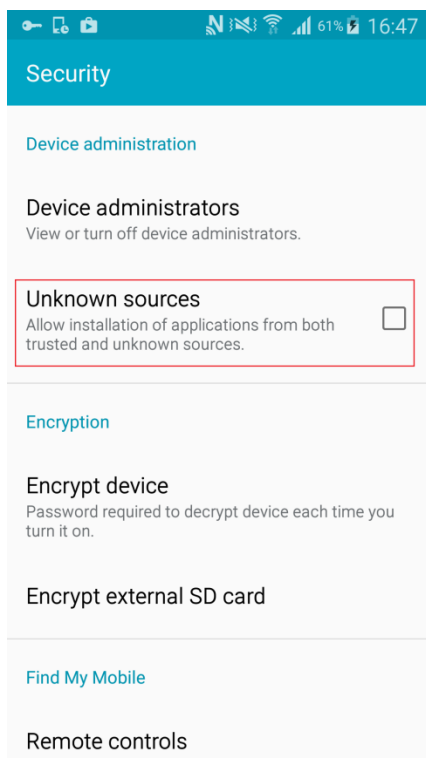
61% 16:47

Security

Device administration

Device administrators
View or turn off device administrators.

Unknown sources
Allow installation of applications from both trusted and unknown sources.

Encryption

Encrypt device
Password required to decrypt device each time you turn it on.

Encrypt external SD card

Find My Mobile

Remote controls